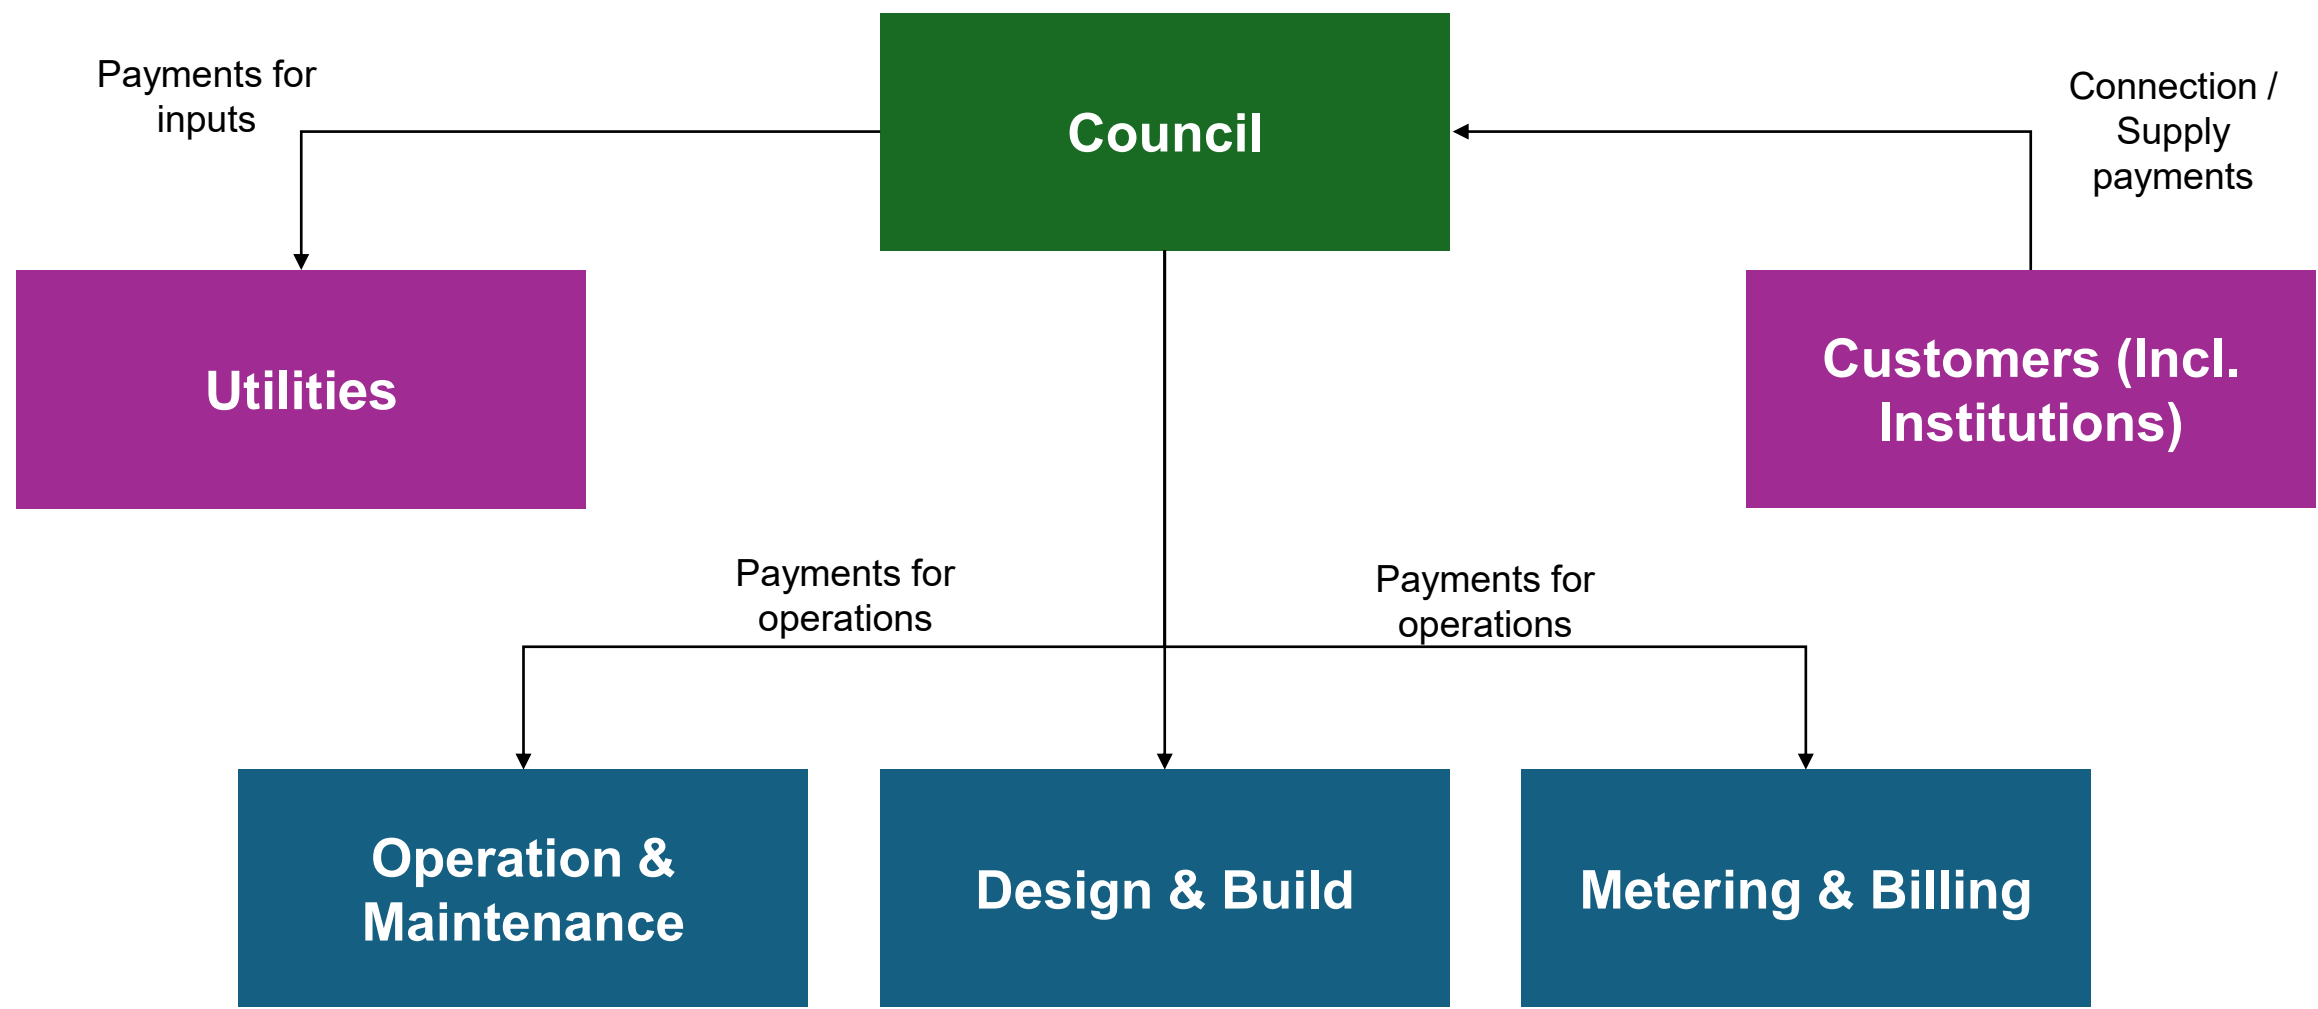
Payments for inputs

Council

Connection / Supply payments

Utilities

Customers (Incl. Institutions)

Payments for operations

Payments for operations

Operation & Maintenance

Design & Build

Metering & Billing